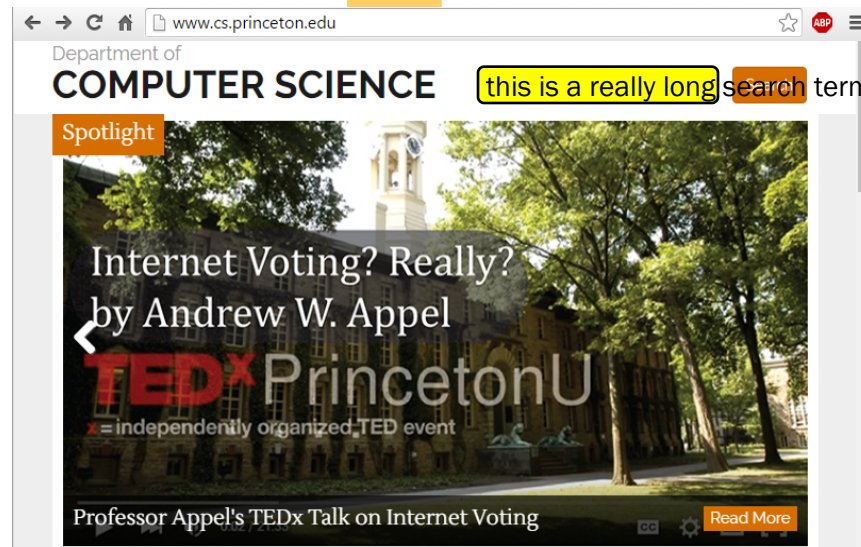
www.cs.princeton.edu

ABP

Department of
COMPUTER SCIENCE

this is a really long search term

Search

Spotlight

Internet Voting? Really?
by Andrew W. Appel

TEDx PrincetonU
x = independently organized TED event

Professor Appel's TEDx Talk on Internet Voting

Read More

0:02 / 21:35

CC